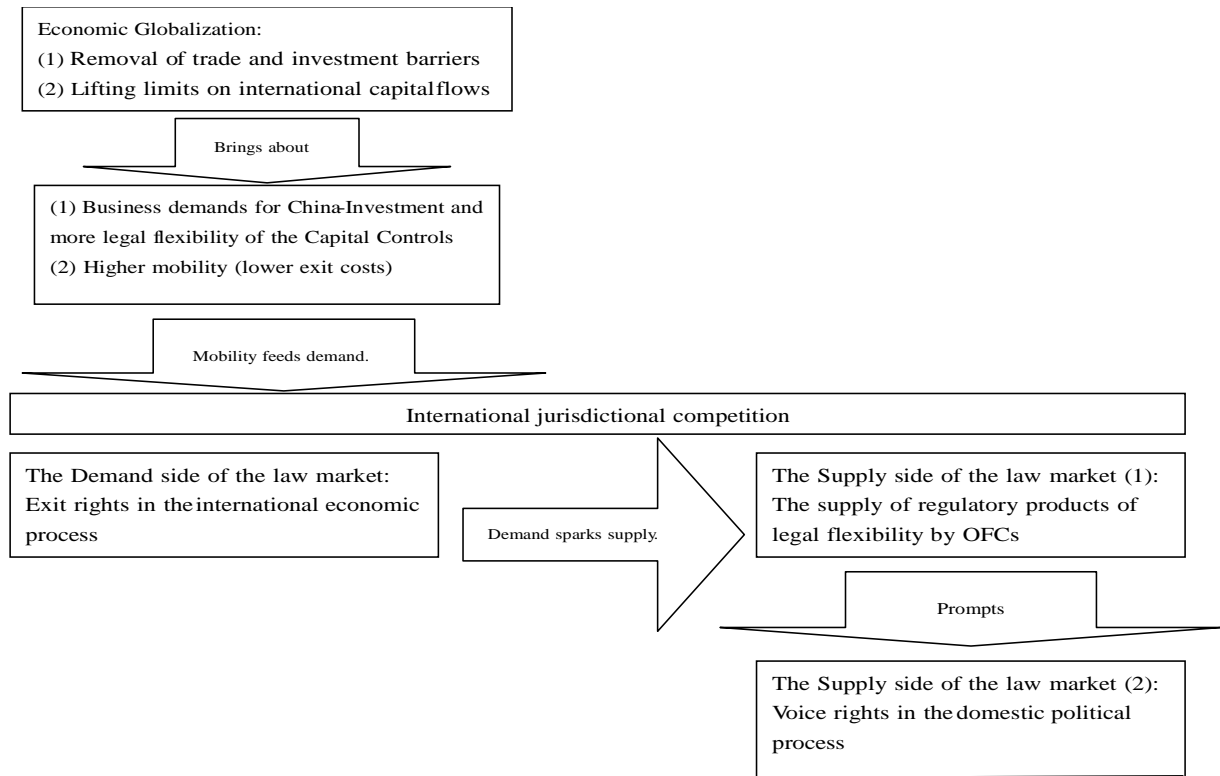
Economic Globalization:
(1) Removal of trade and investment barriers
(2) Lifting limits on international capital flows

Brings about

(1) Business demands for China-Investment and more legal flexibility of the Capital Controls
(2) Higher mobility (lower exit costs)

Mobility feeds demand.

International jurisdictional competition

The Demand side of the law market: Exit rights in the international economic process

Demand sparks supply.

The Supply side of the law market (1): The supply of regulatory products of legal flexibility by OFCs

Prompts

The Supply side of the law market (2): Voice rights in the domestic political process